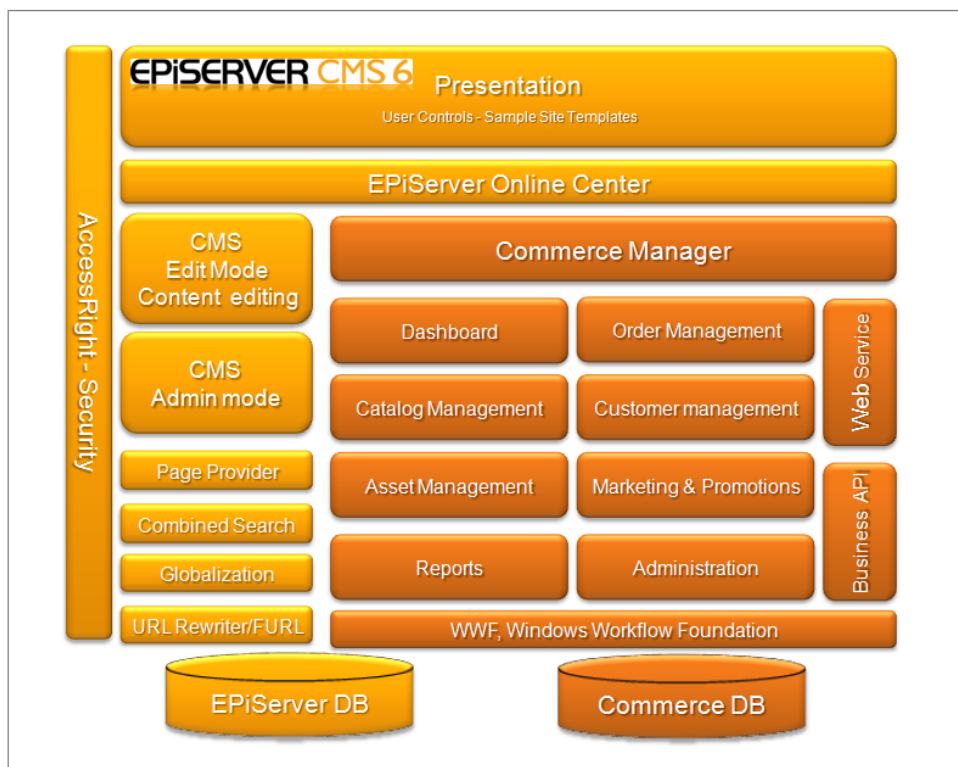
AccessRight - Security

EPiSERVER CMS 6 Presentation
User Controls - Sample Site Templates

EPiServer Online Center

CMS
Edit Mode
Content editing

CMS
Admin mode

Page Provider

Combined Search

Globalization

URL Rewriter/FURL

Commerce Manager

Dashboard

Order Management

Catalog Management

Customer management

Asset Management

Marketing & Promotions

Reports

Administration

Web Service

Business API

WWF, Windows Workflow Foundation

EPiServer DB

Commerce DB